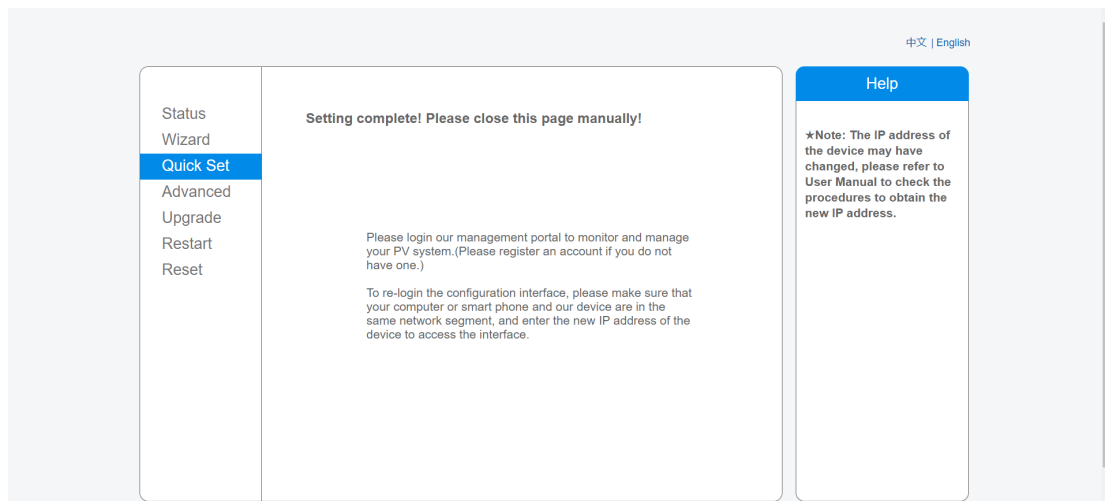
中文 | English

Status
Wizard
Quick Set
Advanced
Upgrade
Restart
Reset

Setting complete! Please close this page manually!

Please login our management portal to monitor and manage your PV system.(Please register an account if you do not have one.)

To re-login the configuration interface, please make sure that your computer or smart phone and our device are in the same network segment, and enter the new IP address of the device to access the interface.

Help

★Note: The IP address of the device may have changed, please refer to User Manual to check the procedures to obtain the new IP address.